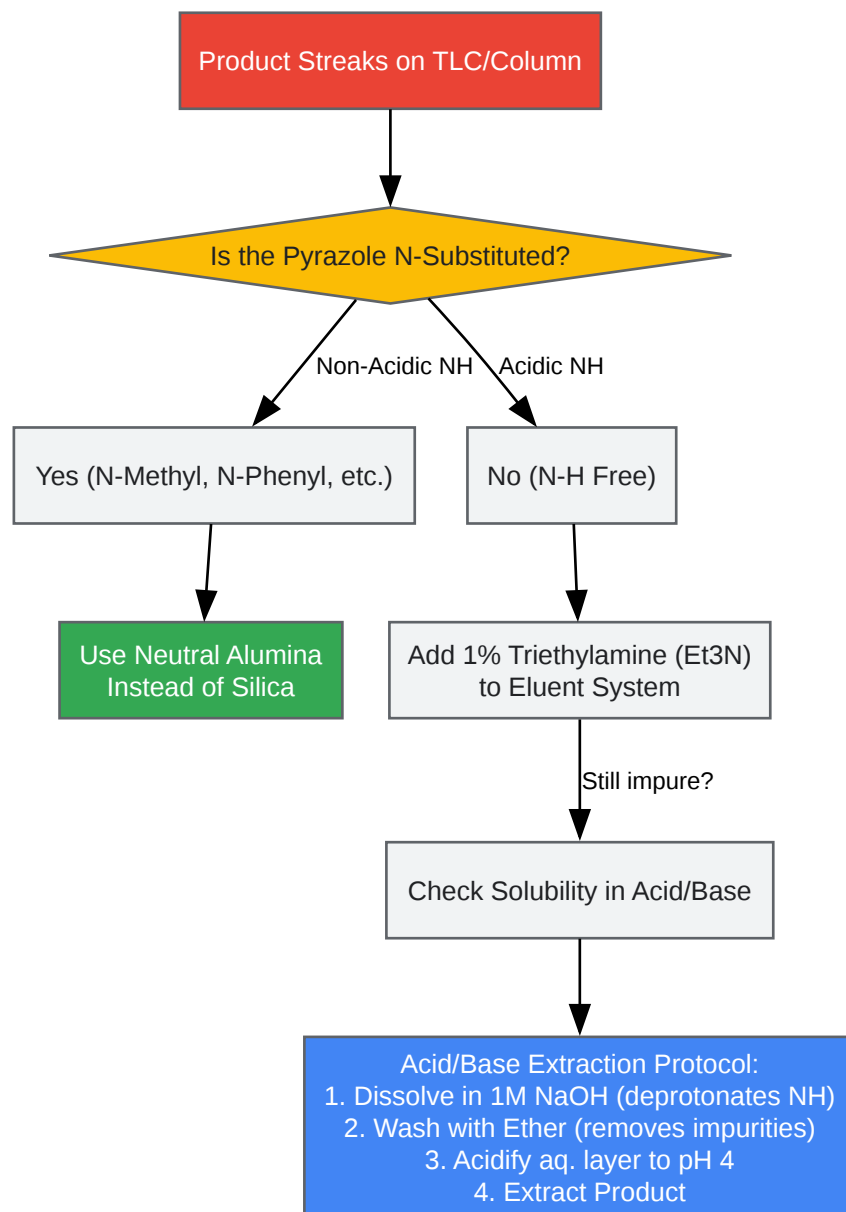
Product Streaks on TLC/Column

Is the Pyrazole N-Substituted?

Non-Acidic NH

Acidic NH

Yes (N-Methyl, N-Phenyl, etc.)

No (N-H Free)

Use Neutral Alumina Instead of Silica

Add 1% Triethylamine (Et3N) to Eluent System

Still impure?

Check Solubility in Acid/Base

Acid/Base Extraction Protocol:
1. Dissolve in 1M NaOH (deprotonates NH)
2. Wash with Ether (removes impurities)
3. Acidify aq. layer to pH 4
4. Extract Product